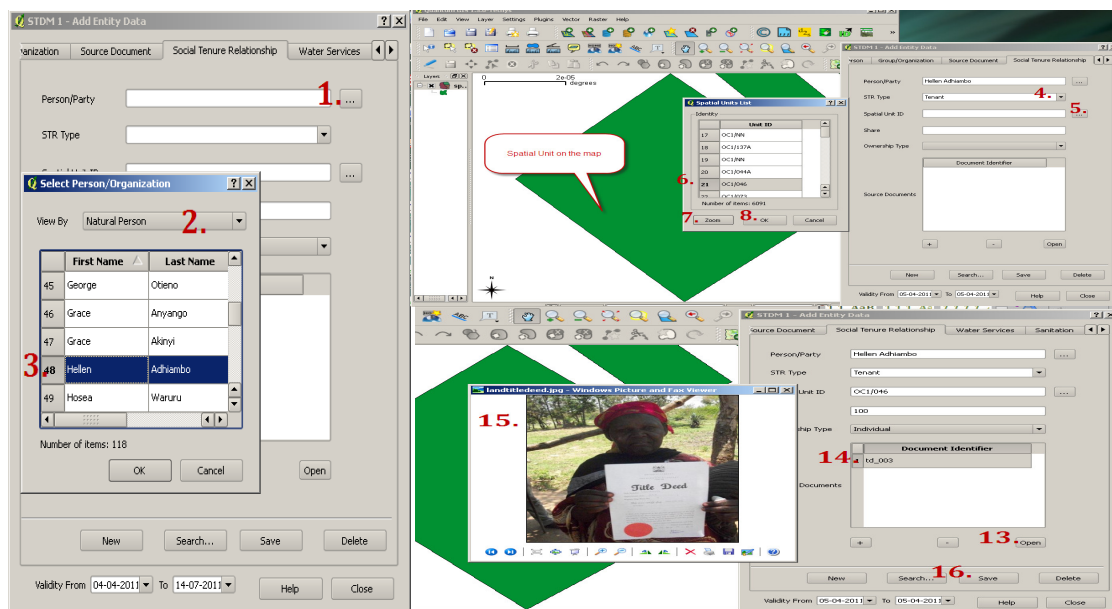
STDM 1 - Add Entity Data
?
X
rganization
Source Document
Social Tenure Relationship
Water Services

Person/Party
1.
...
STR Type

Select Person/Organization
?
X
View By
Natural Person
2.

| | First Name | Last Name |
|---|---|---|
| 45 | George | Otieno |
| 46 | Grace | Anyango |
| 47 | Grace | Akinyi |
| 48 | Hellen | Adhiambo |
| 49 | Hosea | Waruru |

3.
Number of items: 118
OK
Cancel
Open
New
Search...
Save
Delete
Validity From 04-04-2011 To 14-07-2011
Help
Close

File Edit View Layer Settings Plugins Vector Raster Help
Layers
0 2e-05 degrees
Spatial Unit on the map

Spatial Units List
?
X
Identity

| | Unit ID |
|---|---|
| 17 | OC1/NN |
| 18 | OC1/137A |
| 19 | OC1/NN |
| 20 | OC1/044A |
| 21 | OC1/046 |

6.
Number of items: 6091
7. Zoom
8. OK
Cancel

STDM 1 - Add Entity Data
rson
Group/Organization
Source Document
Social Tenure Relationship
Person/Party
Hellen Adhiambo
...
STR Type
Tenant
4.
Spatial Unit ID
5.
Share
Ownership Type
Document Identifier
Source Documents
+
-
Open
New
Search...
Save
Delete
Validity From 05-04-2011 To 05-04-2011
Help
Close

STDM 1 - Add Entity Data
Source Document
Social Tenure Relationship
Water Services
Sanitation
Person/Party
Hellen Adhiambo
...
STR Type
Tenant
Unit ID
OC1/046
...
100
ership Type
Individual
Document Identifier
14.
td_003
Documents
+
-
13.
Open
New
Search...
16.
Save
Delete
Validity From 05-04-2011 To 05-04-2011
Help
Close

landtitledeed.jpg - Windows Picture and Fax Viewer
15.
Title Deed